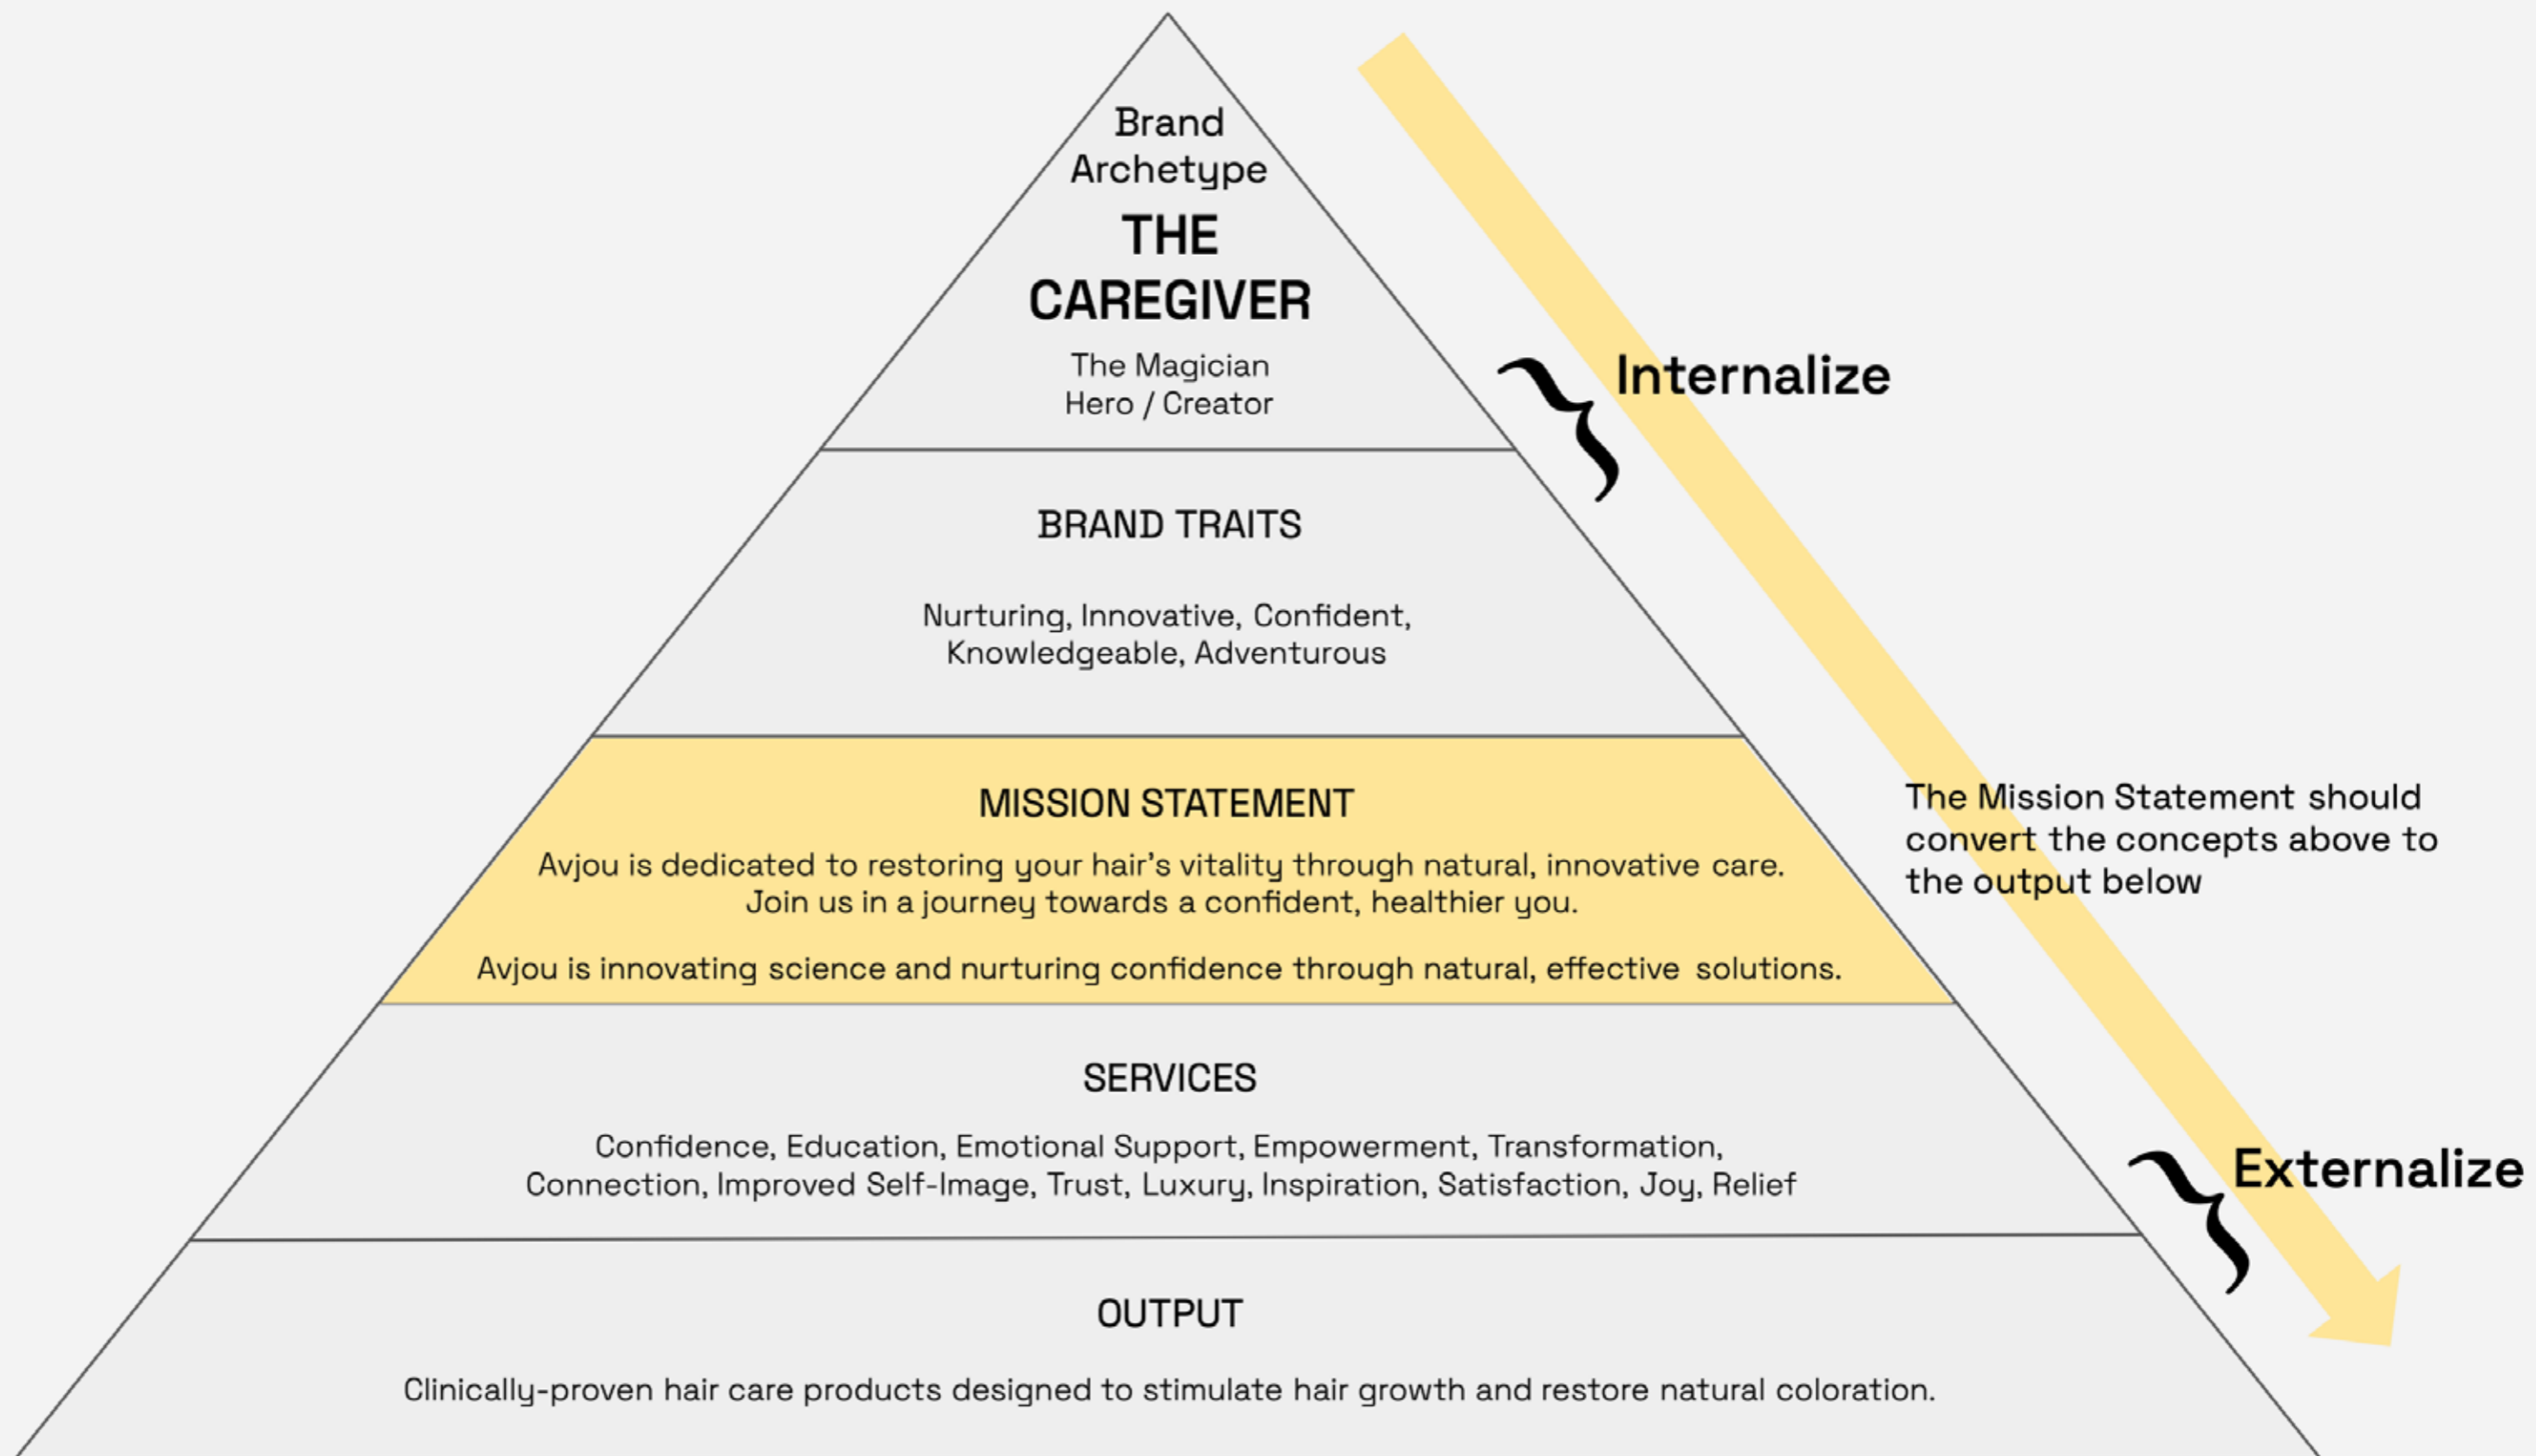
Brand Archetype

THE CAREGIVER

The Magician
Hero / Creator

Internalize

BRAND TRAITS

Nurturing, Innovative, Confident, Knowledgeable, Adventurous

MISSION STATEMENT

Avjou is dedicated to restoring your hair's vitality through natural, innovative care. Join us in a journey towards a confident, healthier you.

Avjou is innovating science and nurturing confidence through natural, effective solutions.

The Mission Statement should convert the concepts above to the output below

SERVICES

Confidence, Education, Emotional Support, Empowerment, Transformation, Connection, Improved Self-Image, Trust, Luxury, Inspiration, Satisfaction, Joy, Relief

Externalize

OUTPUT

Clinically-proven hair care products designed to stimulate hair growth and restore natural coloration.